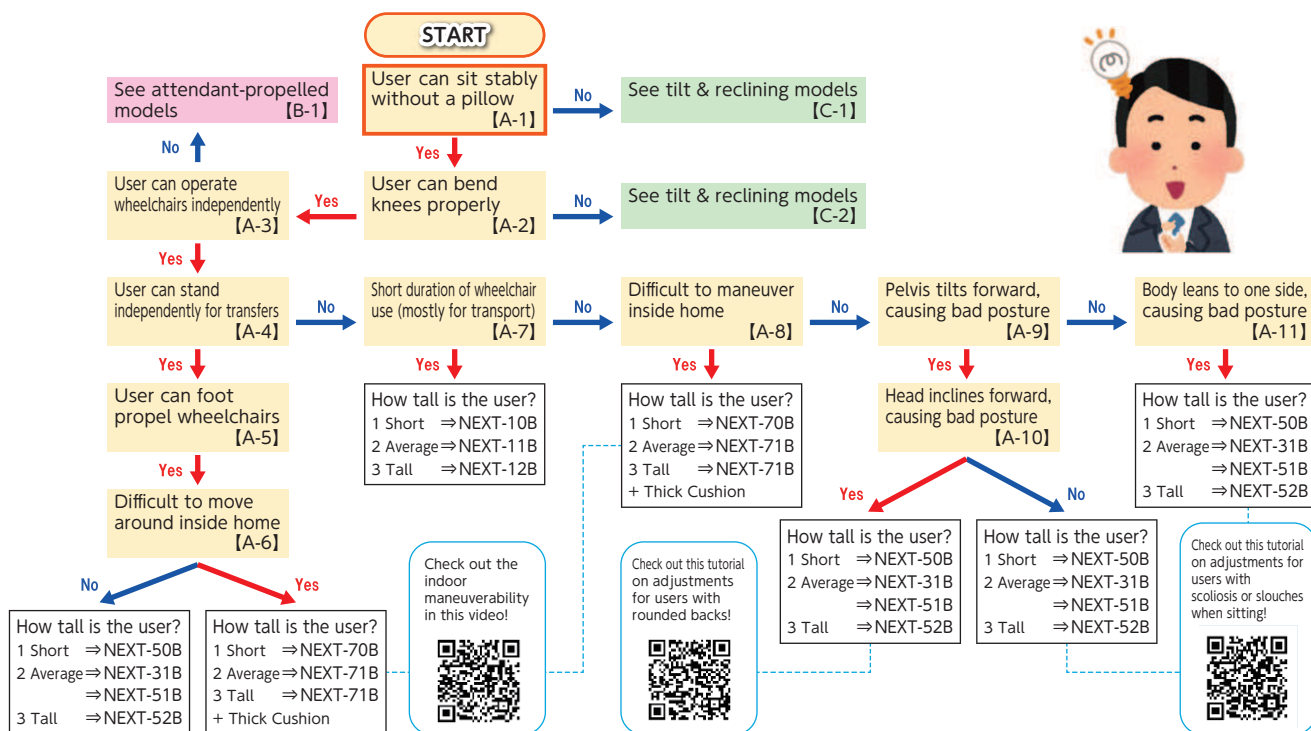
START

User can sit stably without a pillow
【A-1】

No

See tilt & reclining models
【C-1】

See attendant-propelled models
【B-1】

No

Yes

User can operate wheelchairs independently
【A-3】

Yes

User can bend knees properly
【A-2】

No

See tilt & reclining models
【C-2】

Yes

User can stand independently for transfers
【A-4】

No

Short duration of wheelchair use (mostly for transport)
【A-7】

No

Difficult to maneuver inside home
【A-8】

No

Pelvis tilts forward, causing bad posture
【A-9】

No

Body leans to one side, causing bad posture
【A-11】

Yes

User can foot propel wheelchairs
【A-5】

Yes

Difficult to move around inside home
【A-6】

Yes

How tall is the user?
1 Short ⇒NEXT-10B
2 Average⇒NEXT-11B
3 Tall ⇒NEXT-12B

Yes

How tall is the user?
1 Short ⇒NEXT-70B
2 Average⇒NEXT-71B
3 Tall ⇒NEXT-71B
+ Thick Cushion

Yes

Head inclines forward, causing bad posture
【A-10】

Yes

How tall is the user?
1 Short ⇒NEXT-50B
2 Average⇒NEXT-31B
⇒NEXT-51B
3 Tall ⇒NEXT-52B

No

Yes

Yes

No

How tall is the user?
1 Short ⇒NEXT-50B
2 Average⇒NEXT-31B
⇒NEXT-51B
3 Tall ⇒NEXT-52B

How tall is the user?
1 Short ⇒NEXT-70B
2 Average⇒NEXT-71B
3 Tall ⇒NEXT-71B
+ Thick Cushion

Check out the indoor maneuverability in this video!

Check out this tutorial on adjustments for users with rounded backs!

How tall is the user?
1 Short ⇒NEXT-50B
2 Average⇒NEXT-31B
⇒NEXT-51B
3 Tall ⇒NEXT-52B

How tall is the user?
1 Short ⇒NEXT-50B
2 Average⇒NEXT-31B
⇒NEXT-51B
3 Tall ⇒NEXT-52B

Check out this tutorial on adjustments for users with scoliosis or slouches when sitting!